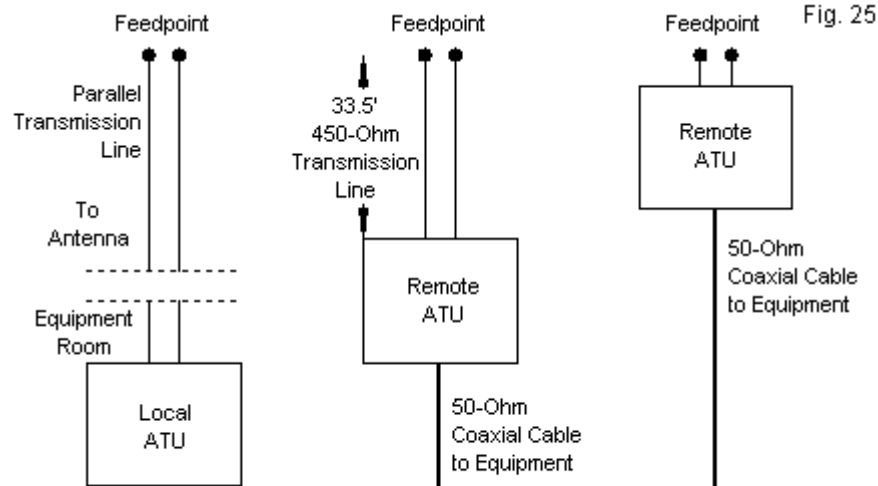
Fig. 25

Feedpoint

Parallel Transmission Line

To Antenna

Equipment Room

Local ATU

Feedpoint

33.5' 450-Ohm Transmission Line

Remote ATU

50-Ohm Coaxial Cable to Equipment

Feedpoint

Remote ATU

50-Ohm Coaxial Cable to Equipment